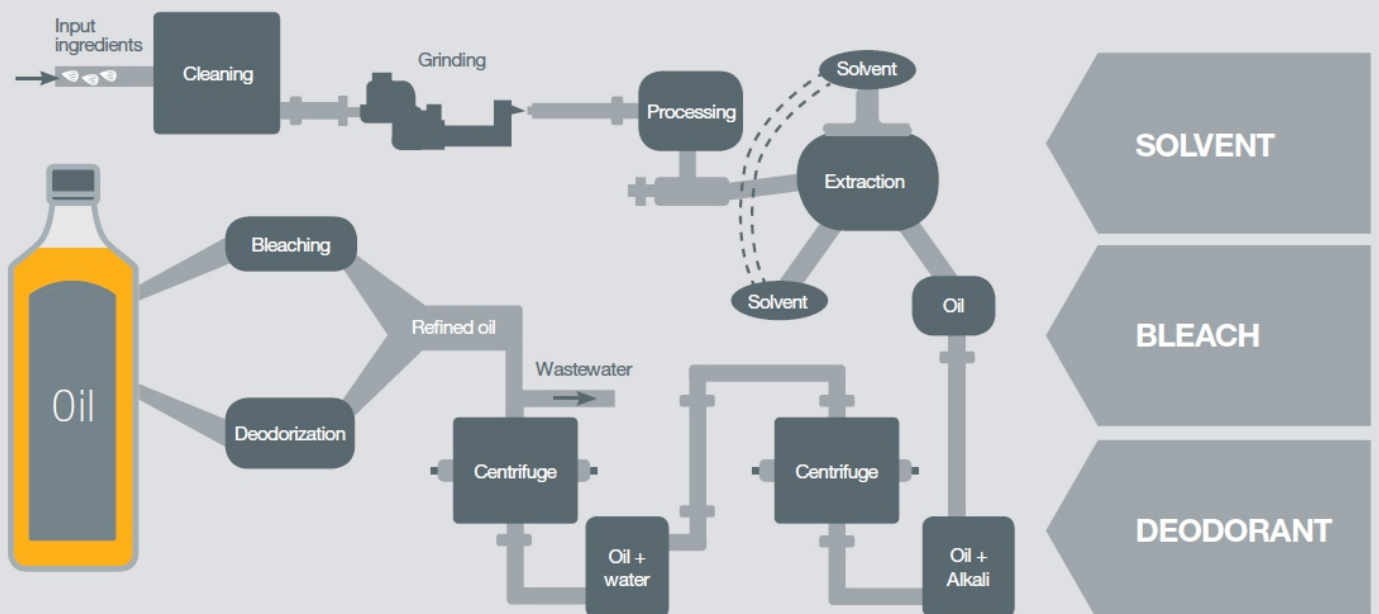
Input ingredients

Cleaning

Grinding

Processing

Solvent

Extraction

Solvent

Oil

SOLVENT

BLEACH

DEODORANT

Oil

Bleaching

Refined oil

Deodorization

Wastewater

Centrifuge

Oil + water

Centrifuge

Oil + Alkali